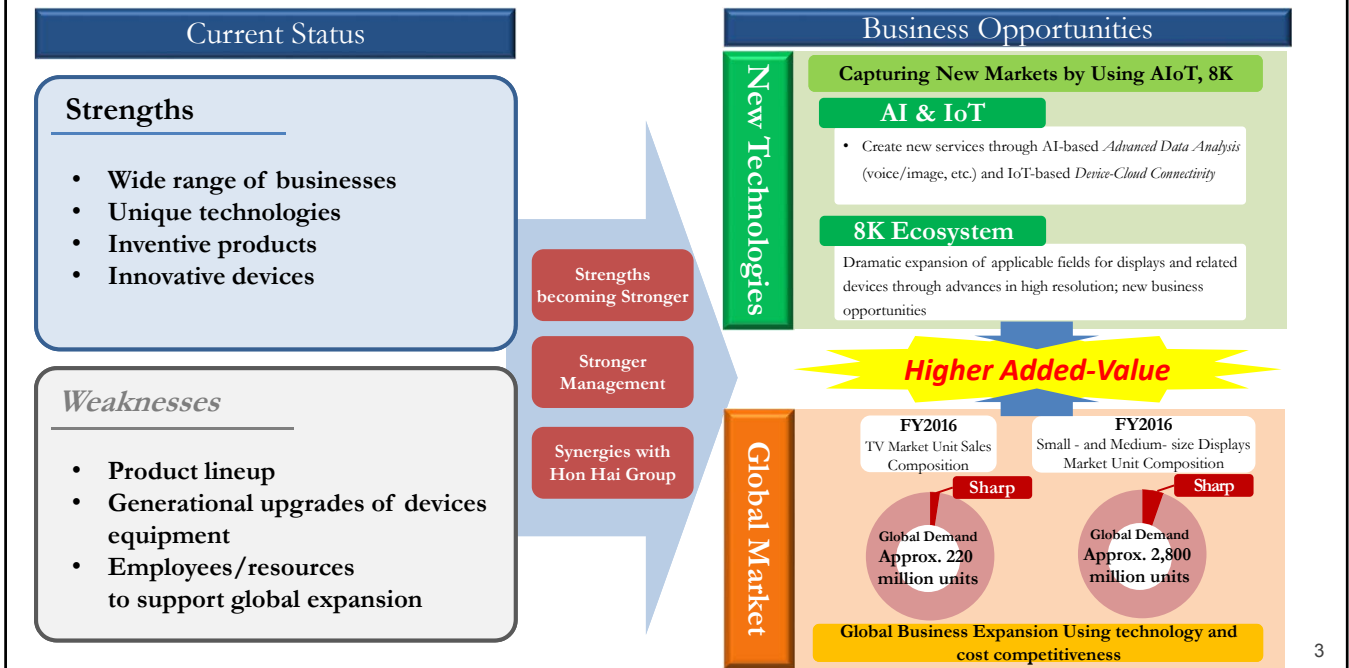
Current Status

Strengths

- Wide range of businesses
- Unique technologies
- Inventive products
- Innovative devices

Weaknesses

- Product lineup
- Generational upgrades of devices equipment
- Employees/resources to support global expansion

Strengths becoming Stronger

Stronger Management

Synergies with Hon Hai Group

Business Opportunities

New Technologies

Capturing New Markets by Using AIoT, 8K

AI & IoT

- Create new services through AI-based *Advanced Data Analysis* (voice/image, etc.) and IoT-based *Device-Cloud Connectivity*

8K Ecosystem

Dramatic expansion of applicable fields for displays and related devices through advances in high resolution; new business opportunities

Higher Added-Value

Global Market

FY2016
TV Market Unit Sales Composition

Sharp

Global Demand
Approx. 220 million units

FY2016
Small - and Medium- size Displays Market Unit Composition

Sharp

Global Demand
Approx. 2,800 million units

Global Business Expansion Using technology and cost competitiveness

3